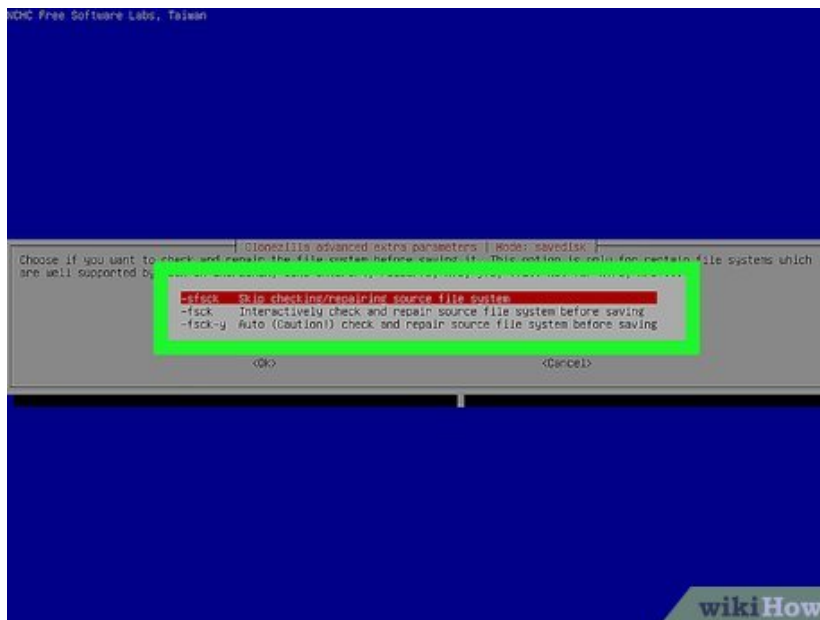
NCHC Free Software Labs, Taiwan

Clonezilla advanced extra parameters | Mode: savedisk

Choose if you want to check and repair the file system before saving it. This option is only for certain file systems which are well supported by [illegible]

-sfsck Skip checking/repairing source file system
-fsck Interactively check and repair source file system before saving
-fsck-y Auto (Caution!) check and repair source file system before saving

<Ok> <Cancel>

wikiHow